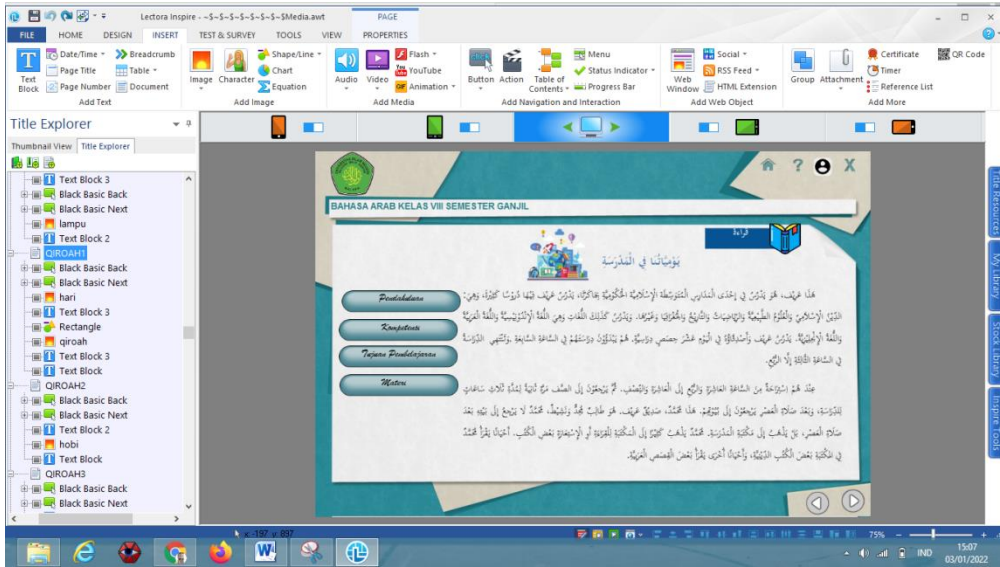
Lectora Inspire - ~$~$~$~$~$~$~$Media.awt

PAGE

FILE HOME DESIGN INSERT TEST & SURVEY TOOLS VIEW PROPERTIES

Text Block
Date/Time
Page Title
Page Number
Breadcrumb
Table
Document
Add Text

Image
Character
Shape/Line
Chart
Equation
Add Image

Audio
Video
Flash
YouTube
Animation
Add Media

Button
Action
Table of Contents
Menu
Status Indicator
Progress Bar
Add Navigation and Interaction

Web Window
Social
RSS Feed
HTML Extension
Add Web Object

Group
Attachment
Certificate
Timer
Reference List
QR Code
Add More

Title Explorer
Thumbnail View
Title Explorer

Text Block 3
Black Basic Back
Black Basic Next
lampu
Text Block 2
QIROAH1
Black Basic Back
Black Basic Next
hari
Text Block 3
Rectangle
qiroah
Text Block 3
Text Block
QIROAH2
Black Basic Back
Black Basic Next
Text Block 2
hobi
Text Block
QIROAH3
Black Basic Back
Black Basic Next

BAHASA ARAB KELAS VIII SEMESTER GANJIL

? X

القراءة

يوميّاتنا في المدرسة

Pendahuluan
Kompetensi
Tujuan Pembelajaran
Materi

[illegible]

Title Resources
My Library
Stock Library
Inspire Tools

x: -197 y: 897
75%
IND
15:07
03/01/2022